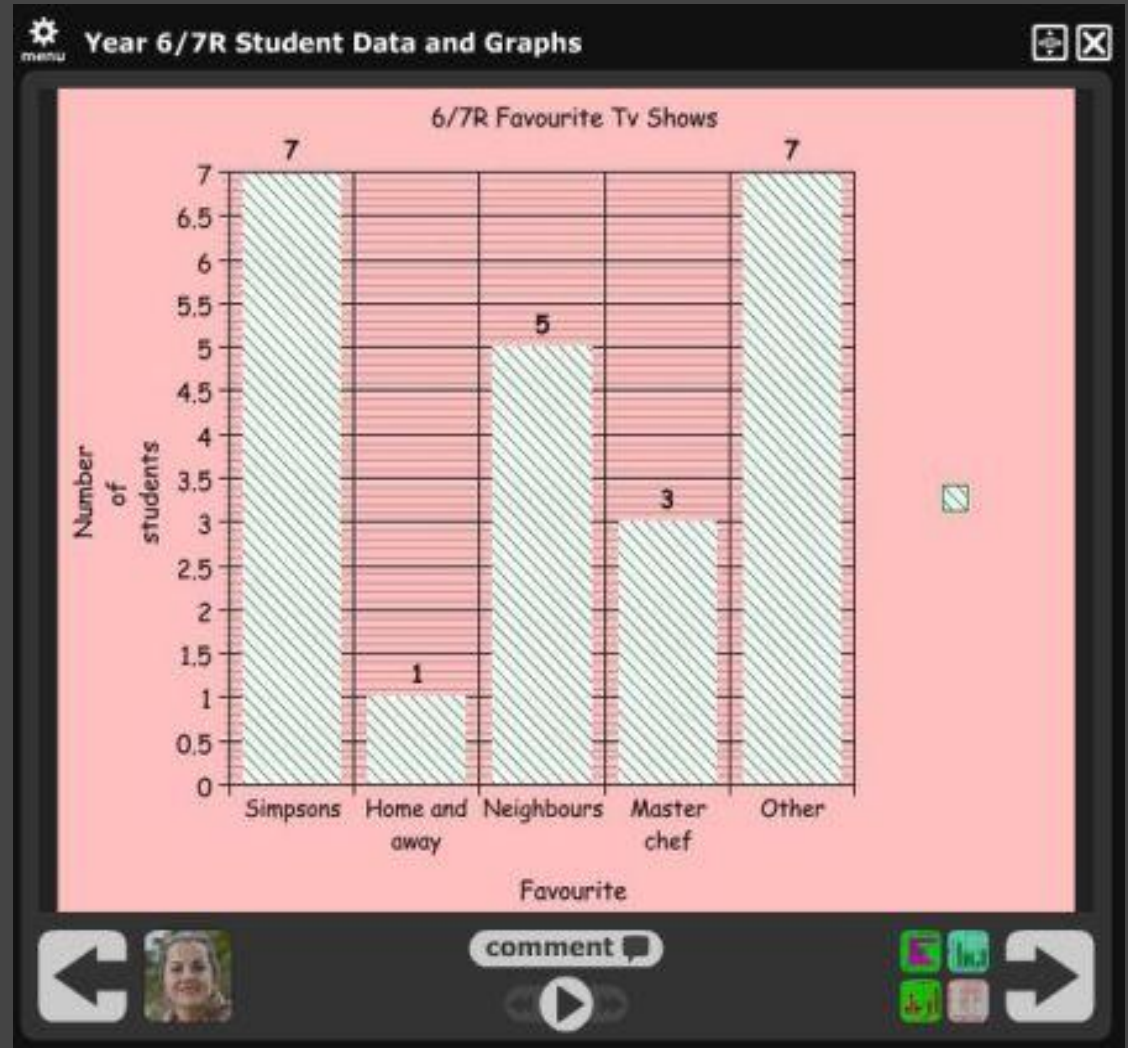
menu Year 6/7R Student Data and Graphs

6/7R Favourite Tv Shows

Number of students

7
6.5
6
5.5
5
4.5
4
3.5
3
2.5
2
1.5
1
0.5
0

7 1 5 3 7

Simpsons
Home and away
Neighbours
Master chef
Other

Favourite

comment